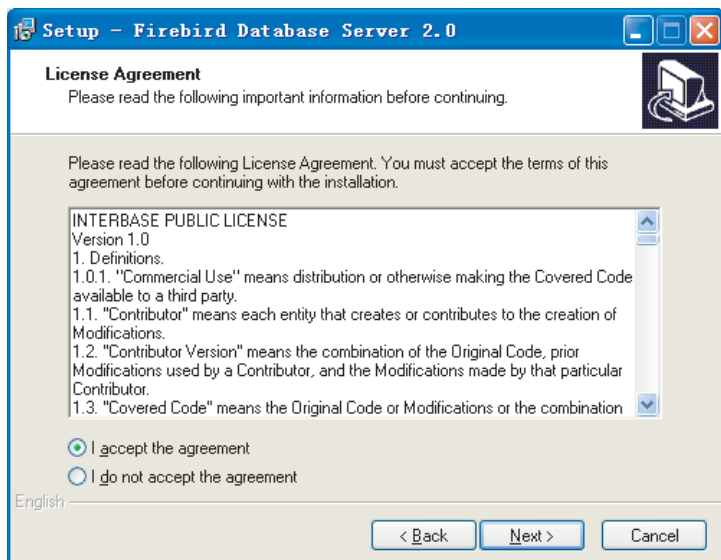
Setup - Firebird Database Server 2.0

License Agreement
Please read the following important information before continuing.

Please read the following License Agreement. You must accept the terms of this agreement before continuing with the installation.

INTERBASE PUBLIC LICENSE
Version 1.0
1. Definitions.
1.0.1. "Commercial Use" means distribution or otherwise making the Covered Code available to a third party.
1.1. "Contributor" means each entity that creates or contributes to the creation of Modifications.
1.2. "Contributor Version" means the combination of the Original Code, prior Modifications used by a Contributor, and the Modifications made by that particular Contributor.
1.3. "Covered Code" means the Original Code or Modifications or the combination

I accept the agreement
I do not accept the agreement

English

< Back
Next >
Cancel